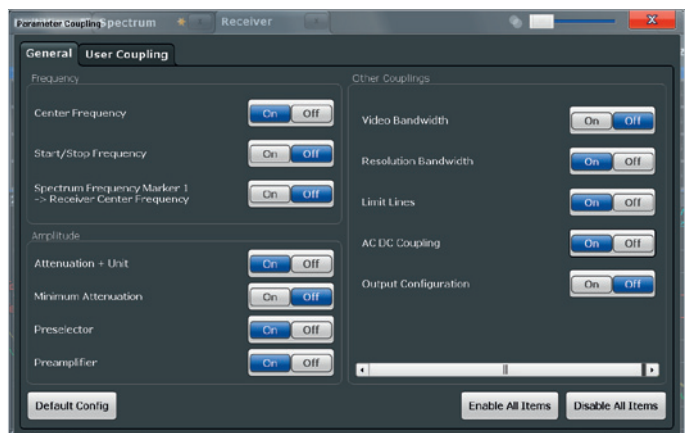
Parameter Coupling Spectrum Receiver X

General User Coupling

Frequency

Center Frequency On Off

Start/Stop Frequency On Off

Spectrum Frequency Marker 1 -> Receiver Center Frequency On Off

Amplitude

Attenuation + Unit On Off

Minimum Attenuation On Off

Preselector On Off

Preamplifier On Off

Other Couplings

Video Bandwidth On Off

Resolution Bandwidth On Off

Limit Lines On Off

AC DC Coupling On Off

Output Configuration On Off

Default Config

Enable All Items

Disable All Items